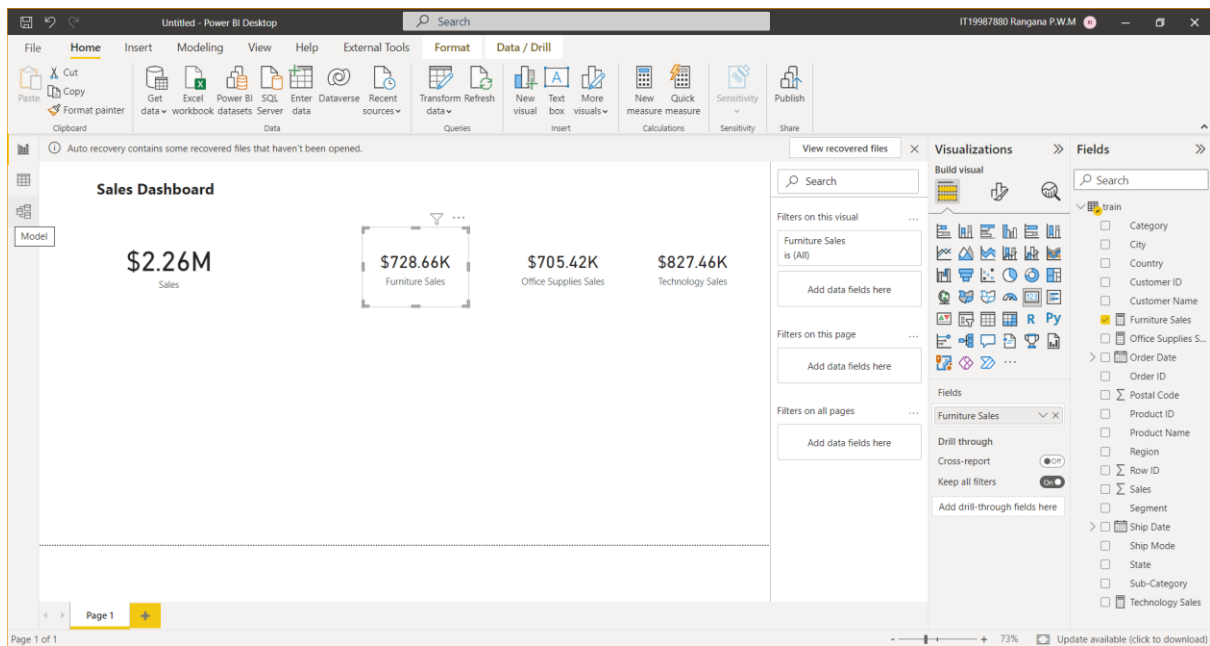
Untitled - Power BI Desktop
Search
IT19987880 Rangana P.W.M

File Home Insert Modeling View Help External Tools Format Data / Drill

Paste
Cut
Copy
Format painter
Clipboard

Get data
Excel workbook
Power BI datasets
SQL Server
Enter data
Dataverse
Recent sources
Data

Transform data
Refresh
Queries

New visual
Text box
More visuals
Insert

New measure
Quick measure
Calculations

Sensitivity
Sensitivity

Publish
Share

Auto recovery contains some recovered files that haven't been opened.
View recovered files

Model

Sales Dashboard

$2.26M
Sales

$728.66K
Furniture Sales

$705.42K
Office Supplies Sales

$827.46K
Technology Sales

Search
Filters on this visual
Furniture Sales
is (All)
Add data fields here
Filters on this page
Add data fields here
Filters on all pages
Add data fields here

Visualizations
Build visual
R Py
Fields
Furniture Sales
Drill through
Cross-report
Off
Keep all filters
On
Add drill-through fields here

Fields
Search
train
Category
City
Country
Customer ID
Customer Name
Furniture Sales
Office Supplies S...
Order Date
Order ID
Postal Code
Product ID
Product Name
Region
Row ID
Sales
Segment
Ship Date
Ship Mode
State
Sub-Category
Technology Sales

Page 1
Page 1 of 1
73%
Update available (click to download)